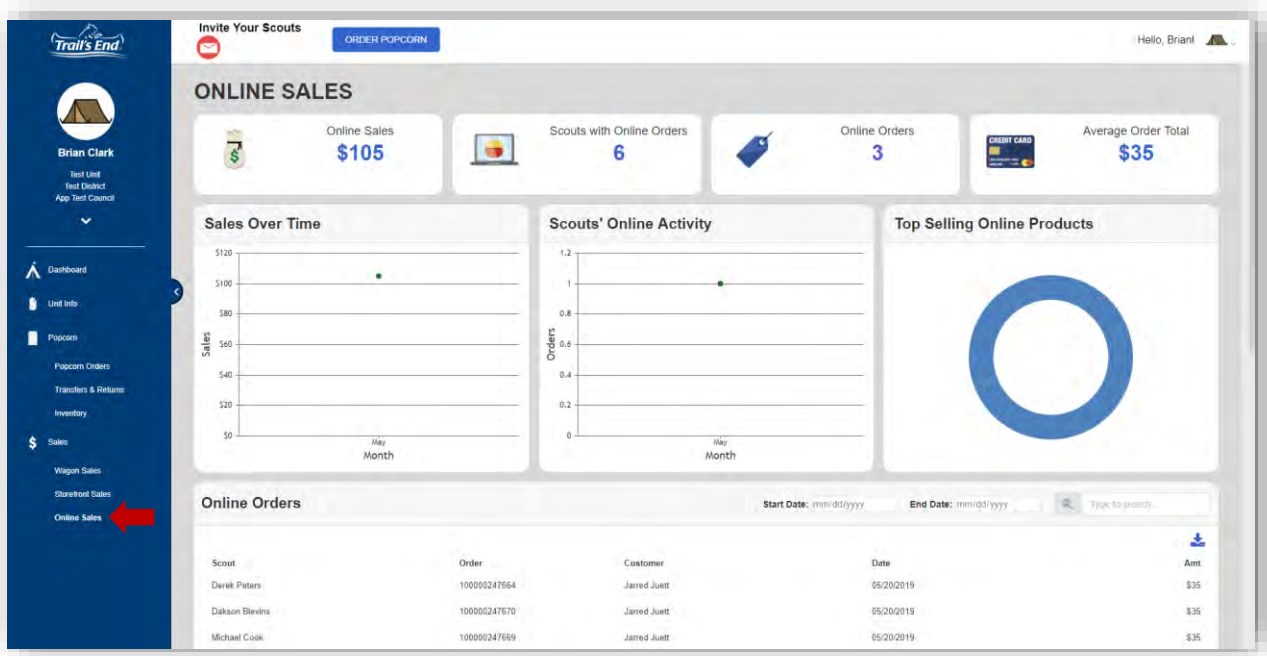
Trail's End

Brian Clark
Test Unit
Test District
App Test Council

Dashboard
Unit Info
Popcorn
Popcorn Orders
Transfers & Returns
Inventory
Sales
Wagon Sales
Storefront Sales
Online Sales

Invite Your Scouts
ORDER POPCORN
Hello, Brian!

ONLINE SALES

Online Sales
$105

Scouts with Online Orders
6

Online Orders
3

CREDIT CARD

Average Order Total
$35

Sales Over Time
$120
$100
$80
$60
$40
$20
$0
Sales
May
Month

Scouts' Online Activity
1.2
1
0.8
0.6
0.4
0.2
0
Orders
May
Month

Top Selling Online Products

Online Orders
Start Date: mm/dd/yyyy
End Date: mm/dd/yyyy
Type to search...

| Scout | Order | Customer | Date | Amt |
|---|---|---|---|---|
| Derek Peters | 100000247664 | Jarred Juett | 05/20/2019 | $35 |
| Dakson Blevins | 100000247670 | Jarred Juett | 05/20/2019 | $35 |
| Michael Cook | 100000247669 | Jarred Juett | 05/20/2019 | $35 |